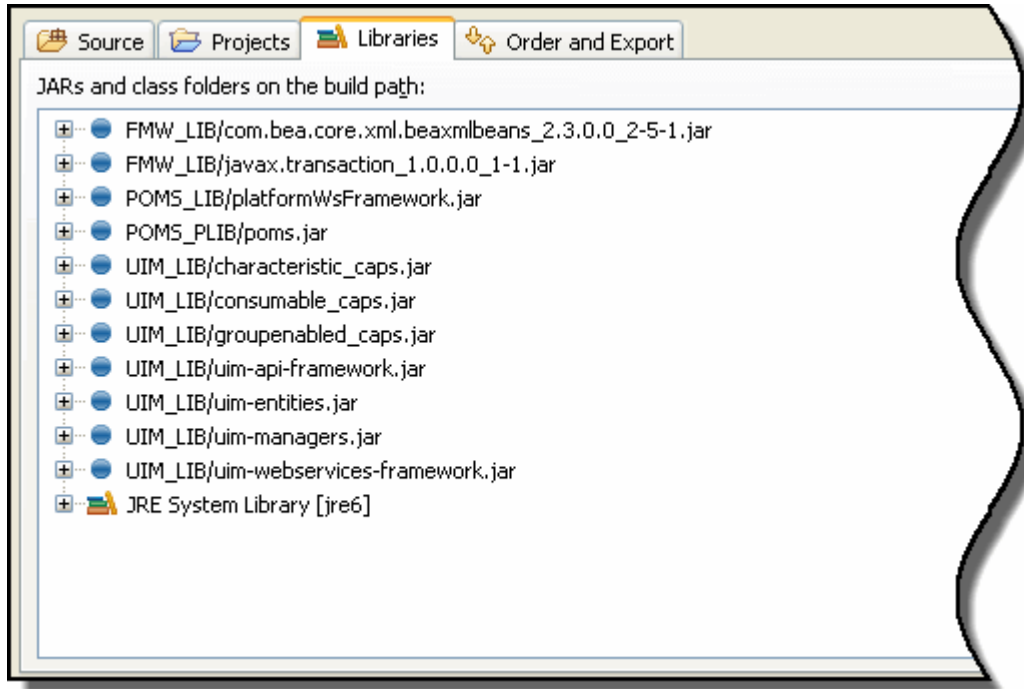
Source Projects Libraries Order and Export

JARs and class folders on the build path:

FMW_LIB/com.bea.core.xml.beaxmlbeans_2.3.0.0_2-5-1.jar
FMW_LIB/javax.transaction_1.0.0.0_1-1.jar
POMS_LIB/platformWsFramework.jar
POMS_PLIB/poms.jar
UIM_LIB/characteristic_caps.jar
UIM_LIB/consumable_caps.jar
UIM_LIB/groupenabled_caps.jar
UIM_LIB/uim-api-framework.jar
UIM_LIB/uim-entities.jar
UIM_LIB/uim-managers.jar
UIM_LIB/uim-webservices-framework.jar
JRE System Library [jre6]